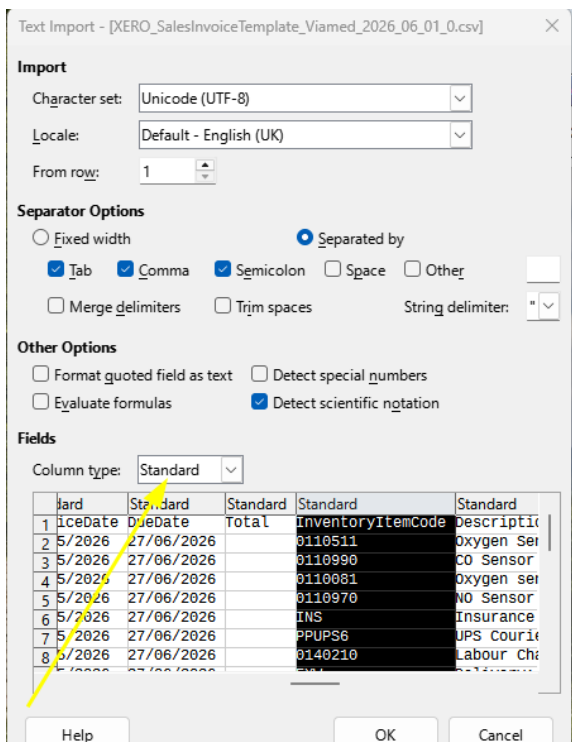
Text Import - [XERO_SalesInvoiceTemplate_Viamed_2026_06_01_0.csv]

Import

Character set: Unicode (UTF-8)

Locale: Default - English (UK)

From row: 1

Separator Options

Fixed width

Separated by

Tab Comma Semicolon Space Other

Merge delimiters Trim spaces String delimiter: "

Other Options

Format quoted field as text Detect special numbers

Evaluate formulas Detect scientific notation

Fields

Column type: Standard

| | dard | Standard | Standard | Standard | Standard |
|---|---|---|---|---|---|
| 1 | iceDate | DueDate | Total | InventoryItemCode | Descripti |
| 2 | 5/2026 | 27/06/2026 | | 0110511 | Oxygen Ser |
| 3 | 5/2026 | 27/06/2026 | | 0110990 | CO Sensor |
| 4 | 5/2026 | 27/06/2026 | | 0110081 | Oxygen ser |
| 5 | 5/2026 | 27/06/2026 | | 0110970 | NO Sensor |
| 6 | 5/2026 | 27/06/2026 | | INS | Insurance |
| 7 | 5/2026 | 27/06/2026 | | PPUPS6 | UPS Courie |
| 8 | 5/2026 | 27/06/2026 | | 0140210 | Labour Cha |

Help OK Cancel